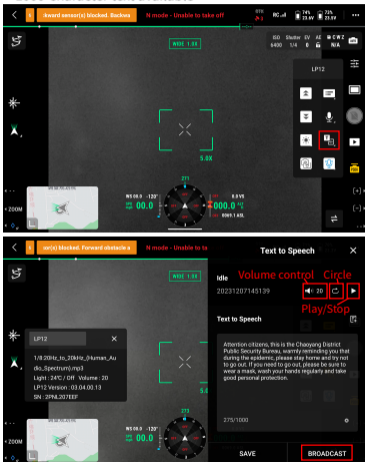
< ! Award sensor(s) blocked. Backwa N mode - Unable to take off

WIDE 1.0X

ISO 6400 Shutter 1/4 EV 0 AE WB CWZ N/A

LP12

5.0X

WS 00.0 -120° 5.0 VS
00.0 m/s 00.0 m
6061.1 ASL

< ! sor(s) blocked. Forward obstacle a N mode - Unable to ta

Text to Speech ✕

Idle
20231207145139

Volume control Circle
20
Play/Stop

Text to Speech

LP12

1/8 20Hz_to_20kHz_(Human_Audio_Spectrum).mp3
Light : 24°C / Off Volume : 20
LP12 Version : 03.04.00.13
SN : 2PNL207EEF

Attention citizens, this is the Chaoyang District Public Security Bureau, warmly reminding you that during the epidemic, please stay home and try not to go out. If you need to go out, please be sure to wear a mask, wash your hands regularly and take good personal protection.

275/1000

SAVE BROADCAST